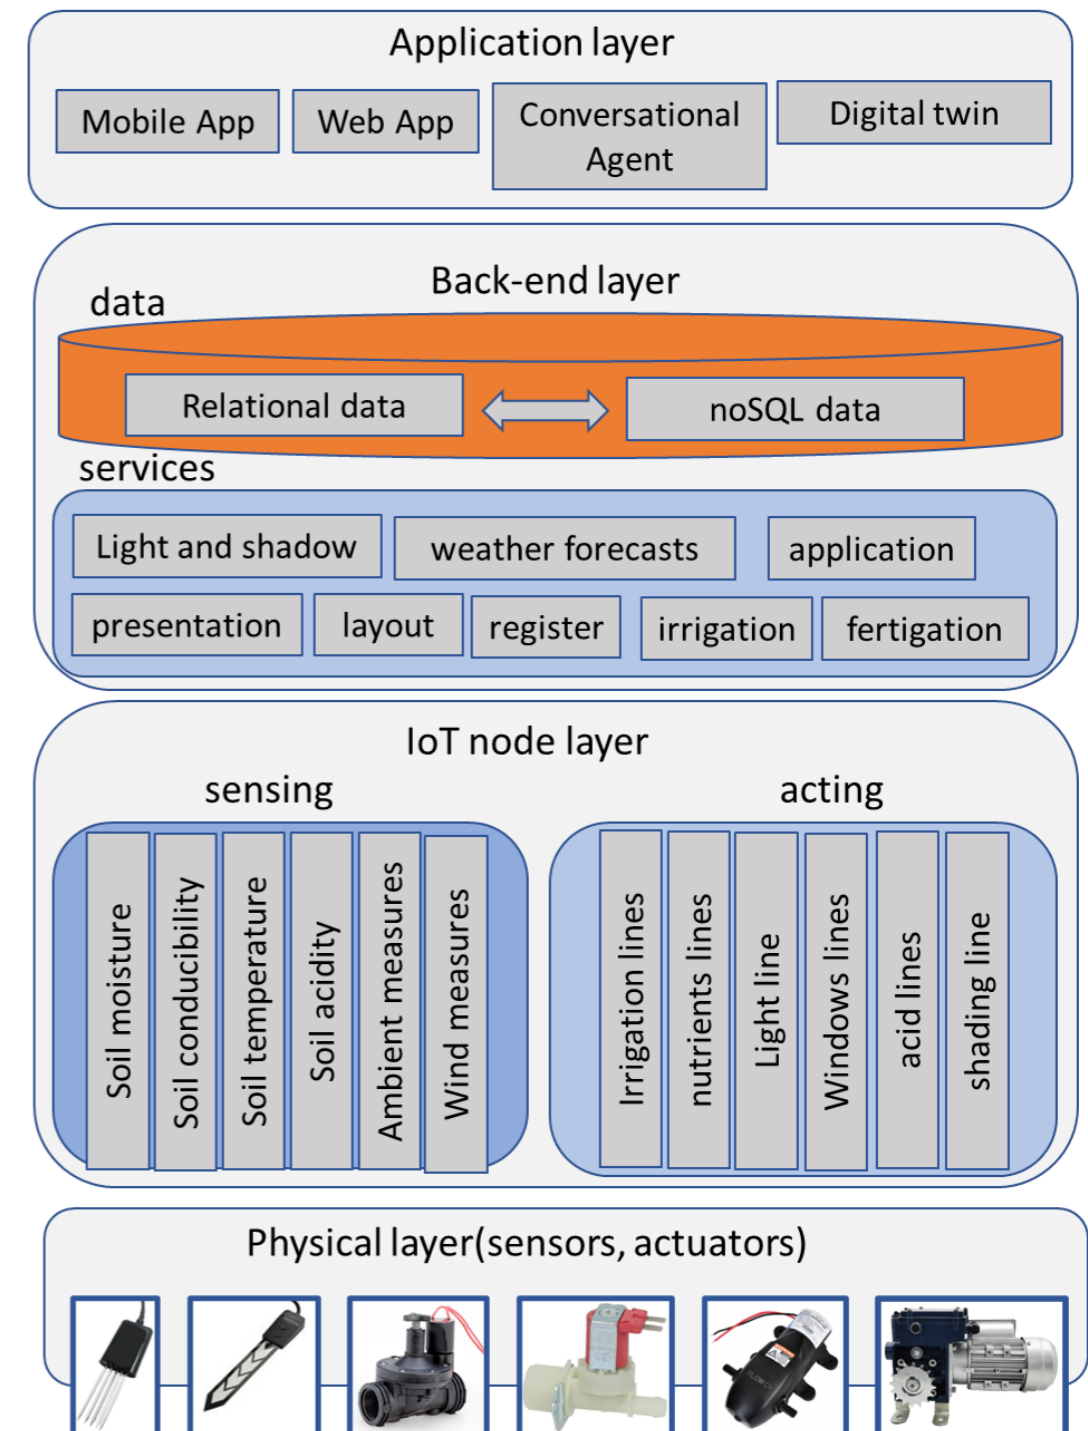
Application layer

Mobile App

Web App

Conversational Agent

Digital twin

Back-end layer

data

Relational data

noSQL data

services

Light and shadow

weather forecasts

application

presentation

layout

register

irrigation

fertigation

IoT node layer

sensing

acting

Soil moisture

Soil conducibility

Soil temperature

Soil acidity

Ambient measures

Wind measures

Irrigation lines

nutrients lines

Light line

Windows lines

acid lines

shading line

Physical layer(sensors, actuators)